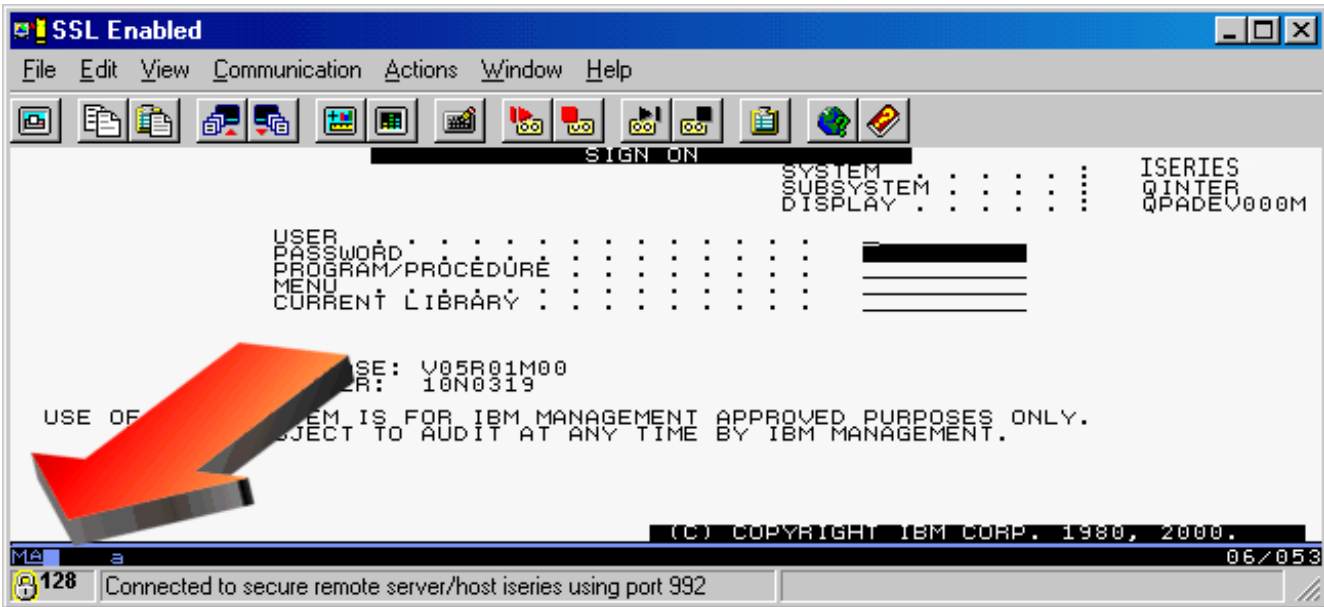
SSL Enabled

File Edit View Communication Actions Window Help

SIGN ON

SYSTEM . . . . . : ISERIES
SUBSYSTEM . . . . : QINTER
DISPLAY . . . . . : QPADEV000M

USER . . . . . . . . . . . . . .
PASSWORD . . . . . . . . . . . .
PROGRAM/PROCEDURE . . . . . . . .
MENU . . . . . . . . . . . . . .
CURRENT LIBRARY . . . . . . . . .

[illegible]SE: V05R01M00
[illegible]R: 10N0319

USE OF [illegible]EM IS FOR IBM MANAGEMENT APPROVED PURPOSES ONLY.
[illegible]BJECT TO AUDIT AT ANY TIME BY IBM MANAGEMENT.

(C) COPYRIGHT IBM CORP. 1980, 2000.

MA a 06/053

128 Connected to secure remote server/host iseries using port 992